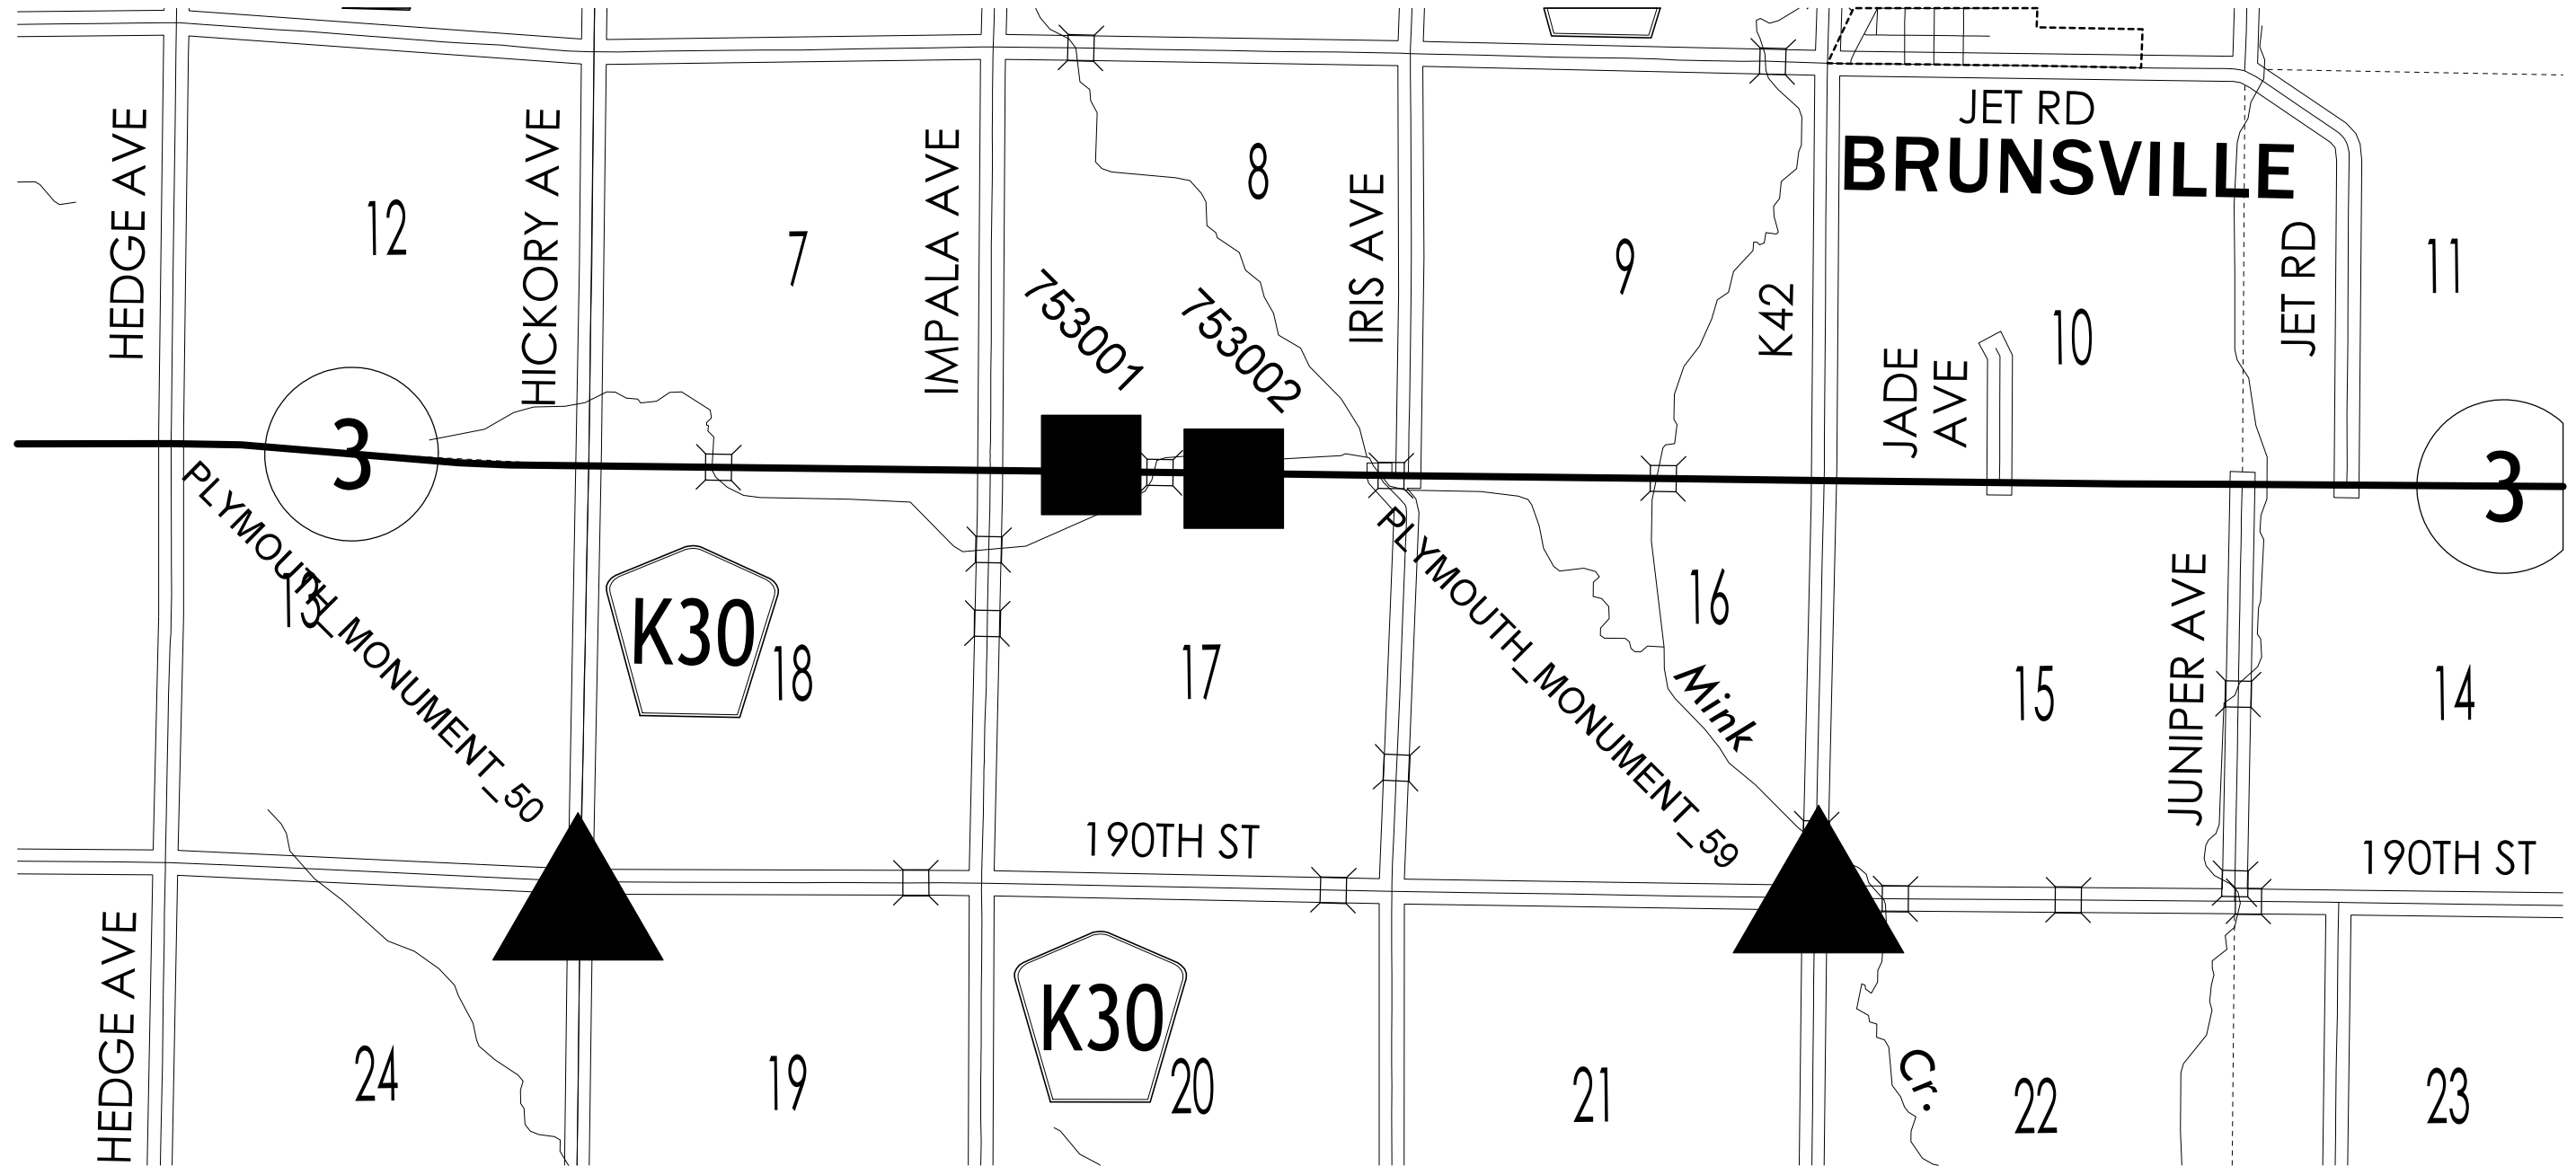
JET RD
BRUNSVILLE
HEDGE AVE
12
HICKORY AVE
7
IMPALA AVE
753001
753002
8
IRIS AVE
9
K42
JADE AVE
10
JET RD
11
3
3
PLYMOUTH_MONUMENT_50
13
K30
18
17
PLYMOUTH_MONUMENT_59
16
Mink
15
JUNIPER AVE
14
190TH ST
190TH ST
HEDGE AVE
24
19
K30
20
21
Cr.
22
23